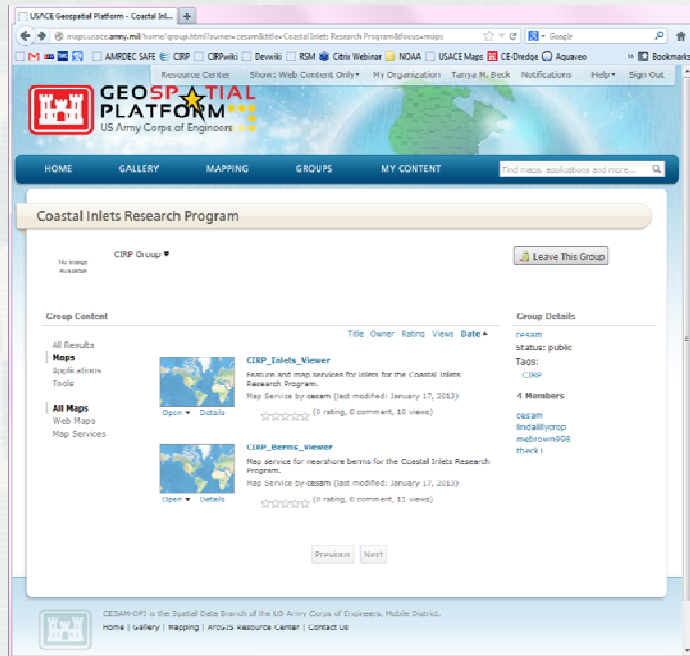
USACE Geospatial Platform - Coastal Inl... +

maps.usace.army.mil/home/group.html?owner=cesam&title=Coastal Inlets Research Program&focus=maps

Google

AMRDEC SAFE CIRP CIRPwiki Devwiki RSM Citrix Webinar NOAA USACE Maps CE-Dredge Aquaveo Bookmarks

Resource Center Show: Web Content Only▾ My Organization Tanya M. Beck Notifications Help▾ Sign Out

GEOSPATIAL PLATFORM
US Army Corps of Engineers

HOME GALLERY MAPPING GROUPS MY CONTENT

Find maps, applications and more...

Coastal Inlets Research Program

No Image Available

CIRP Group ▾

Leave This Group

Group Content

Title Owner Rating Views Date ▴

All Results
Maps
Applications
Tools

All Maps
Web Maps
Map Services

CIRP_Inlets_Viewer
Feature and map services for inlets for the Coastal Inlets Research Program.
Map Service by cesam (last modified: January 17, 2013)
(0 rating, 0 comment, 10 views)
Open ▾ Details

CIRP_Berms_Viewer
Map service for nearshore berms for the Coastal Inlets Research Program.
Map Service by cesam (last modified: January 17, 2013)
(0 rating, 0 comment, 31 views)
Open ▾ Details

Previous Next

Group Details
cesam
Status: public
Tags:
CIRP
4 Members
cesam
lindalillycrop
mebrown998
tbeck i

CESAM-OP-J is the Spatial Data Branch of the US Army Corps of Engineers, Mobile District.
Home | Gallery | Mapping | ArcGIS Resource Center | Contact Us